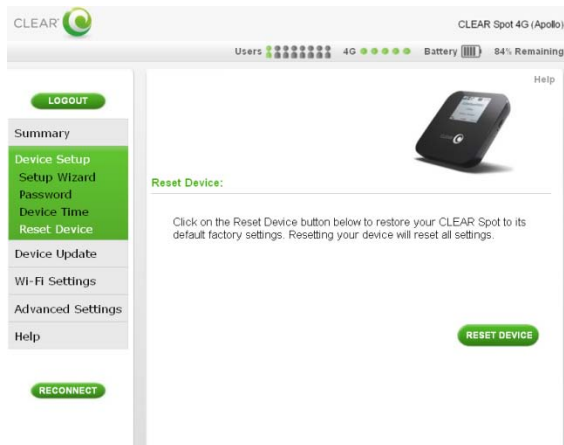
CLEAR

CLEAR Spot 4G (Apollo)

Users 4G Battery 84% Remaining

Help

LOGOUT

Summary

Device Setup
Setup Wizard
Password
Device Time
Reset Device

Device Update

Wi-Fi Settings

Advanced Settings

Help

RECONNECT

Reset Device:

Click on the Reset Device button below to restore your CLEAR Spot to its default factory settings. Resetting your device will reset all settings.

RESET DEVICE